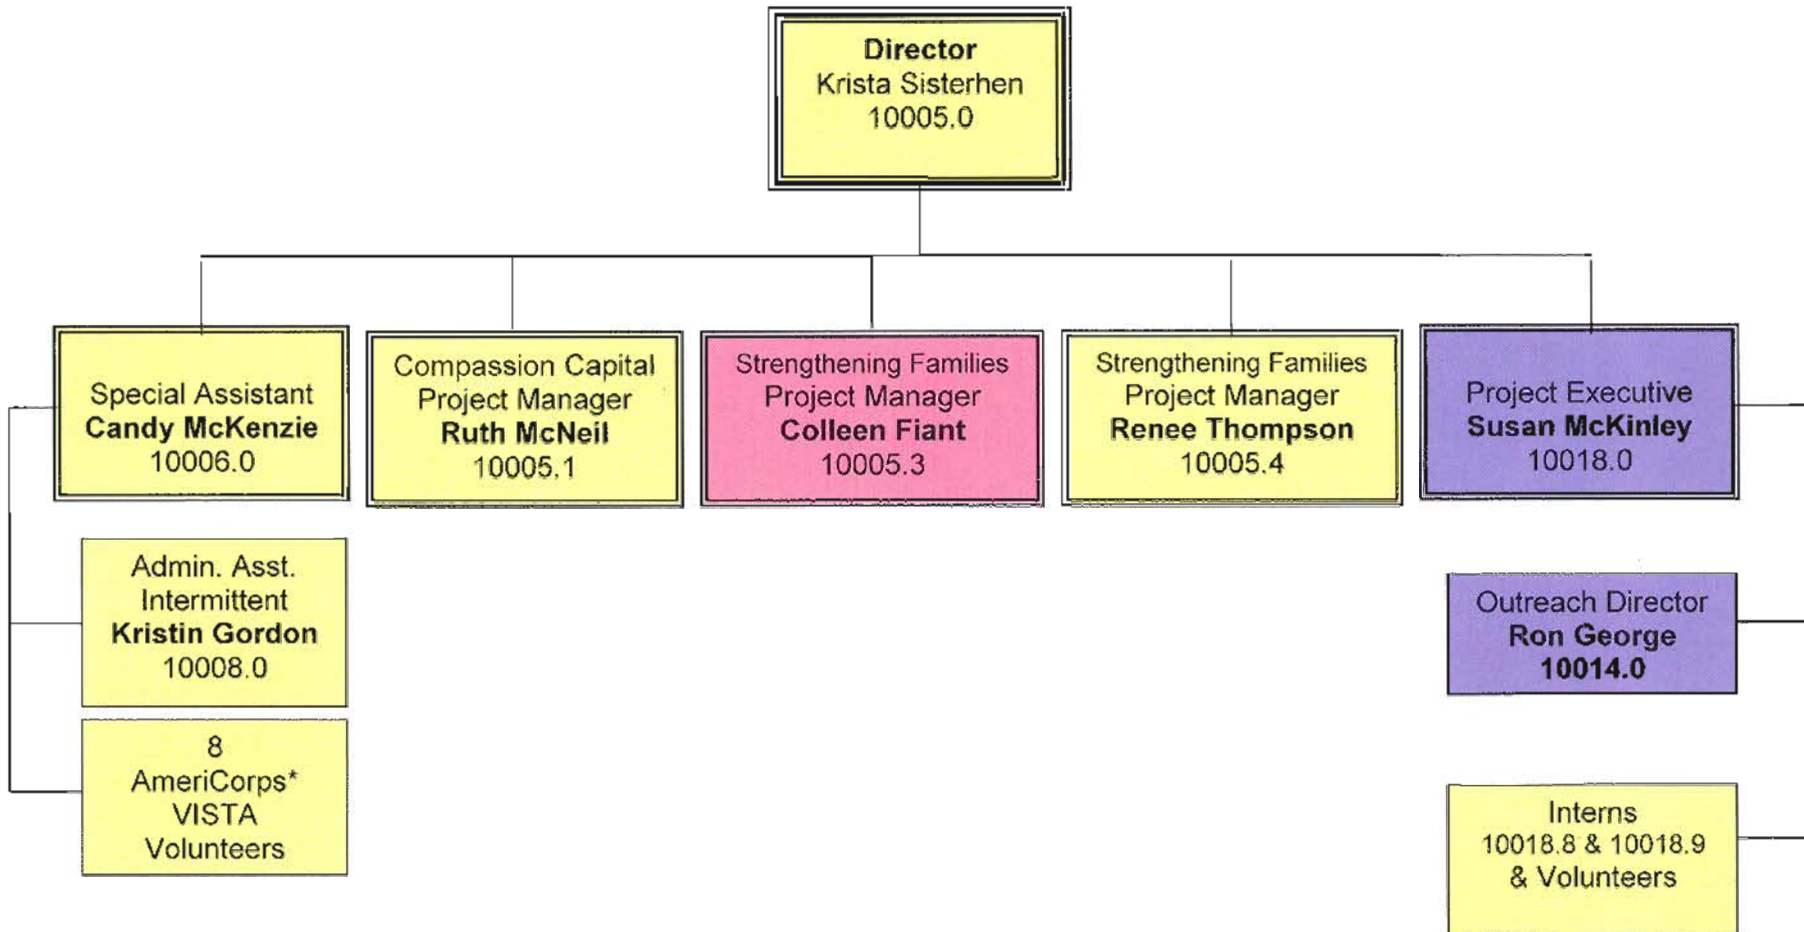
Director
Krista Sisterhen
10005.0

Special Assistant
Candy McKenzie
10006.0

Compassion Capital
Project Manager
Ruth McNeil
10005.1

Strengthening Families
Project Manager
Colleen Fiant
10005.3

Strengthening Families
Project Manager
Renee Thompson
10005.4

Project Executive
Susan McKinley
10018.0

Admin. Asst.
Intermittent
Kristin Gordon
10008.0

8
AmeriCorps*
VISTA
Volunteers

Outreach Director
Ron George
10014.0

Interns
10018.8 & 10018.9
& Volunteers